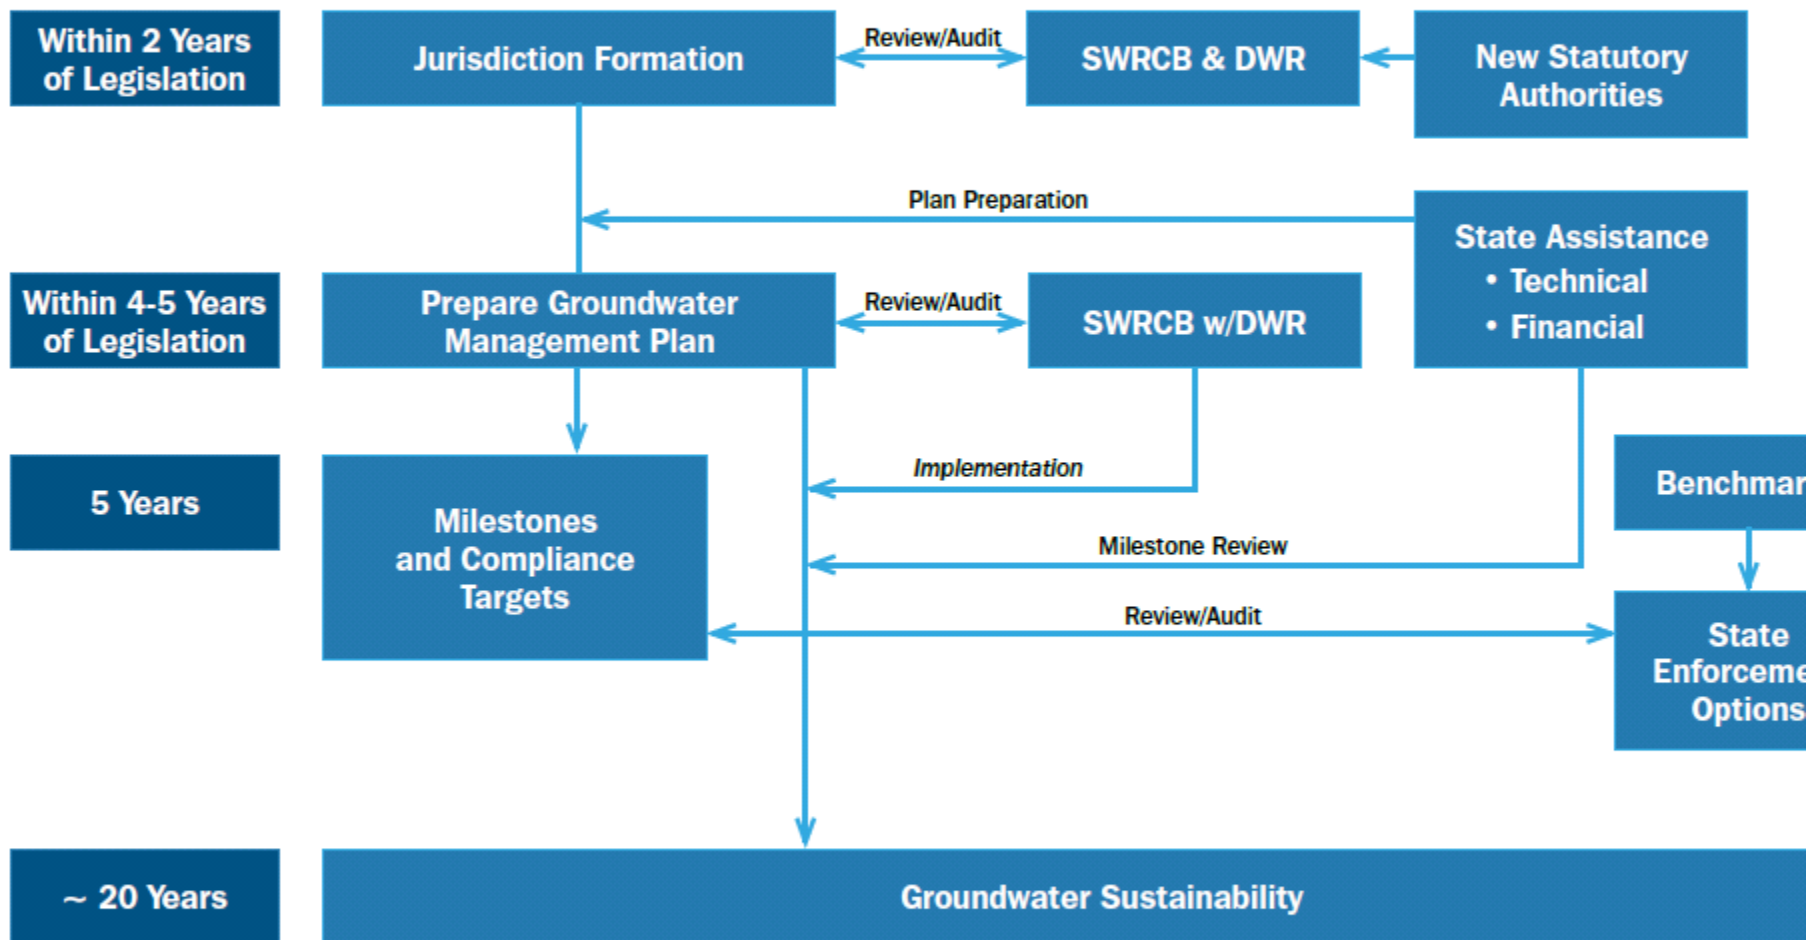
Within 2 Years of Legislation

Jurisdiction Formation

Review/Audit

SWRCB & DWR

New Statutory Authorities

Plan Preparation

State Assistance
• Technical
• Financial

Within 4-5 Years of Legislation

Prepare Groundwater Management Plan

Review/Audit

SWRCB w/DWR

5 Years

Milestones and Compliance Targets

Implementation

Milestone Review

Benchmar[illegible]

Review/Audit

State Enforceme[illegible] Options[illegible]

~ 20 Years

Groundwater Sustainability